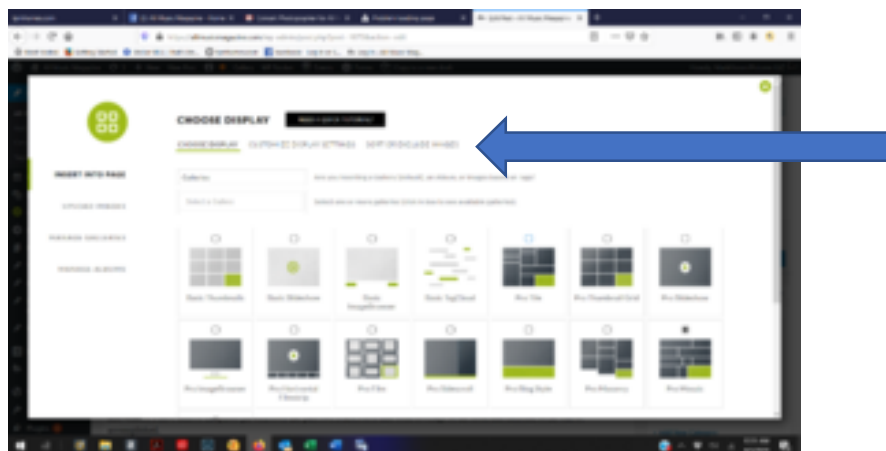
CHOOSE DISPLAY

CHOOSE DISPLAY CUSTOMIZE DISPLAY SETTINGS SORT OR EXCLUDE IMAGES

INSERT INTO PAGE

UPLOAD IMAGES

MANAGE GALLERIES

MANAGE ALBUMS

Galleries

Basic Thumbnails

Basic Slideshow

Basic ImageBrowser

Basic TagCloud

Pro Tile

Pro Thumbnail Grid

Pro Slideshow

Pro ImageBrowser

Pro Horizontal Filmstrip

Pro Film

Pro Sidescroll

Pro Blog Style

Pro Masonry

Pro Mosaic